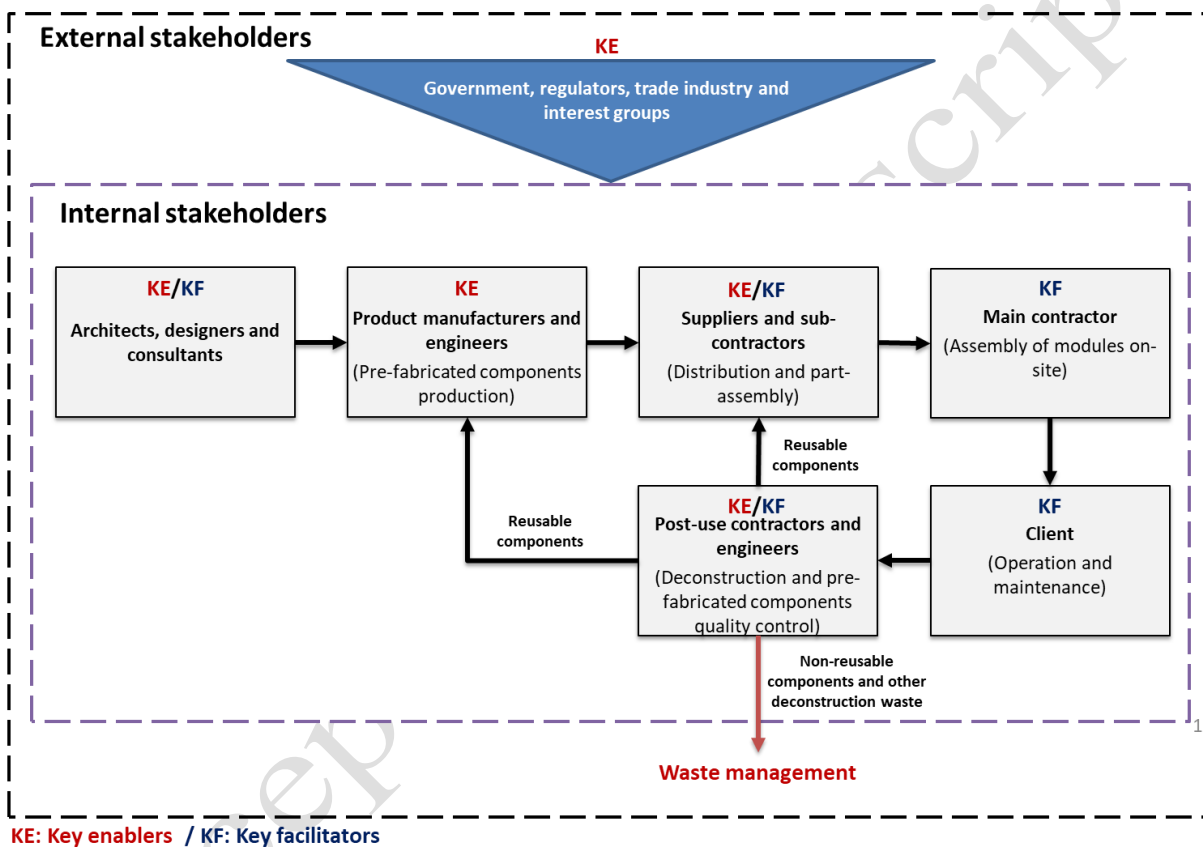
External stakeholders

KE

Government, regulators, trade industry and interest groups

Internal stakeholders

KE/KF
Architects, designers and consultants

KE
Product manufacturers and engineers
(Pre-fabricated components production)

KE/KF
Suppliers and sub-contractors
(Distribution and part-assembly)

KF
Main contractor
(Assembly of modules on-site)

Reusable components

Reusable components

KE/KF
Post-use contractors and engineers
(Deconstruction and pre-fabricated components quality control)

KF
Client
(Operation and maintenance)

Non-reusable components and other deconstruction waste

1

Waste management

KE: Key enablers / KF: Key facilitators